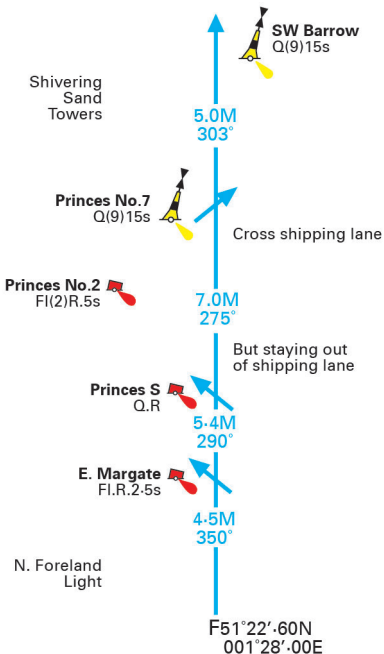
SW Barrow
Q(9)15s

Shivering Sand Towers

5.0M
303°

Princes No.7
Q(9)15s

Cross shipping lane

Princes No.2
Fl(2)R.5s

7.0M
275°

But staying out of shipping lane

Princes S
Q.R

5·4M
290°

E. Margate
Fl.R.2·5s

4·5M
350°

N. Foreland Light

F51°22′·60N
001°28′·00E